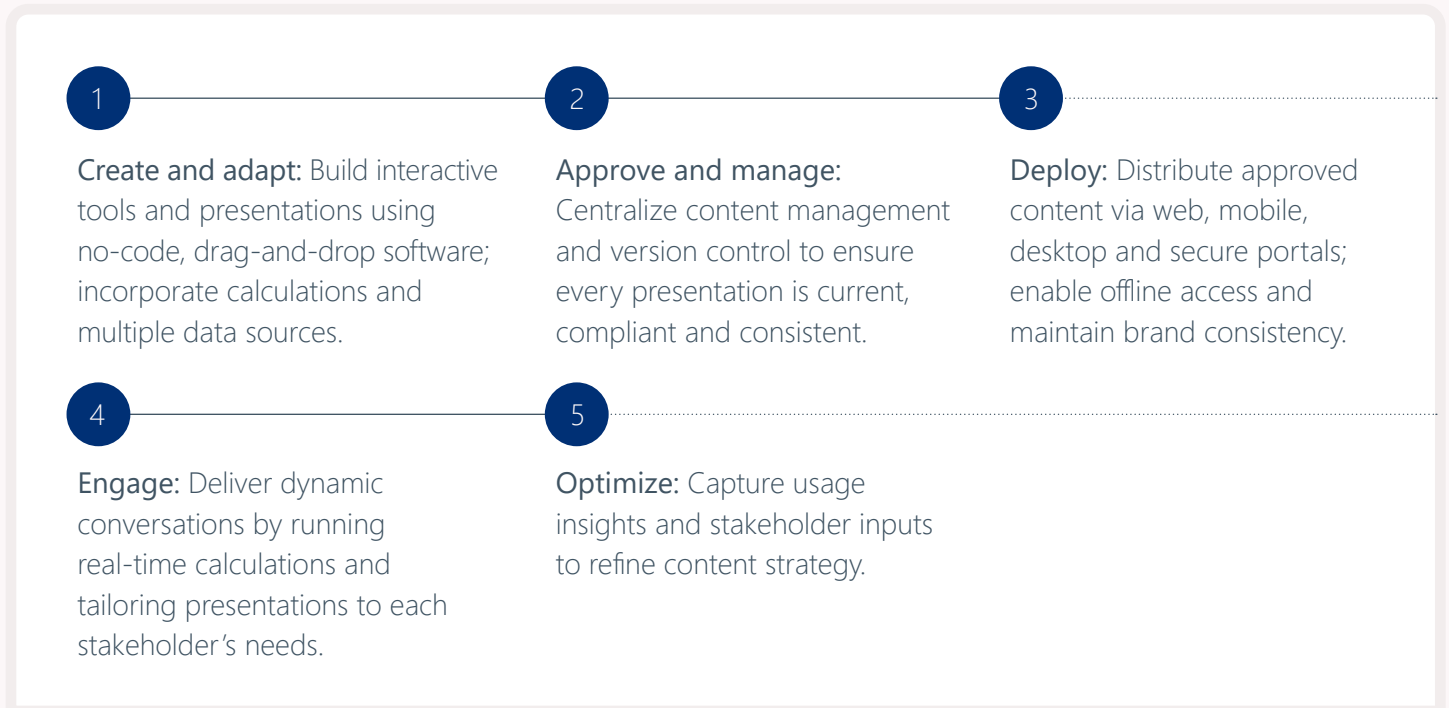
1

Create and adapt: Build interactive tools and presentations using no-code, drag-and-drop software; incorporate calculations and multiple data sources.

2

Approve and manage: Centralize content management and version control to ensure every presentation is current, compliant and consistent.

3

Deploy: Distribute approved content via web, mobile, desktop and secure portals; enable offline access and maintain brand consistency.

4

Engage: Deliver dynamic conversations by running real-time calculations and tailoring presentations to each stakeholder's needs.

5

Optimize: Capture usage insights and stakeholder inputs to refine content strategy.